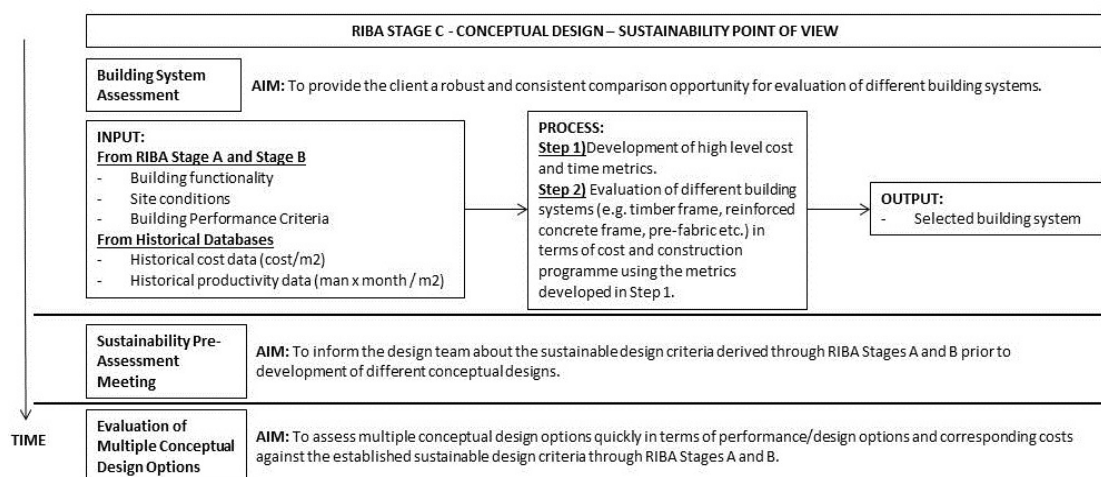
RIBA STAGE C - CONCEPTUAL DESIGN – SUSTAINABILITY POINT OF VIEW

Building System Assessment

AIM: To provide the client a robust and consistent comparison opportunity for evaluation of different building systems.

INPUT:
From RIBA Stage A and Stage B
- Building functionality
- Site conditions
- Building Performance Criteria
From Historical Databases
- Historical cost data (cost/m2)
- Historical productivity data (man x month / m2)

PROCESS:
Step 1) Development of high level cost and time metrics.
Step 2) Evaluation of different building systems (e.g. timber frame, reinforced concrete frame, pre-fabric etc.) in terms of cost and construction programme using the metrics developed in Step 1.

OUTPUT:
- Selected building system

Sustainability Pre-Assessment Meeting

AIM: To inform the design team about the sustainable design criteria derived through RIBA Stages A and B prior to development of different conceptual designs.

TIME

Evaluation of Multiple Conceptual Design Options

AIM: To assess multiple conceptual design options quickly in terms of performance/design options and corresponding costs against the established sustainable design criteria through RIBA Stages A and B.